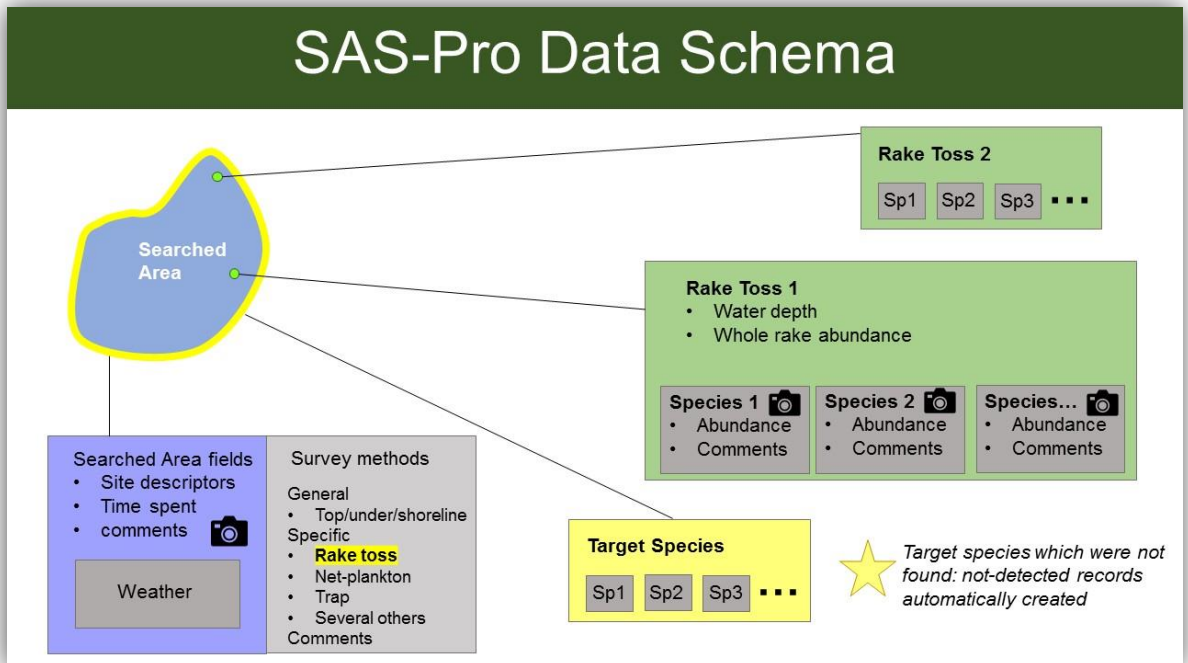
SAS-Pro Data Schema

Searched Area

Rake Toss 2

Sp1 Sp2 Sp3 ▪▪▪

Rake Toss 1
• Water depth
• Whole rake abundance

Species 1
• Abundance
• Comments

Species 2
• Abundance
• Comments

Species…
• Abundance
• Comments

Searched Area fields
• Site descriptors
• Time spent
• comments

Weather

Survey methods
General
• Top/under/shoreline
Specific
• Rake toss
• Net-plankton
• Trap
• Several others
Comments

Target Species

Sp1 Sp2 Sp3 ▪▪▪

Target species which were not found: not-detected records automatically created